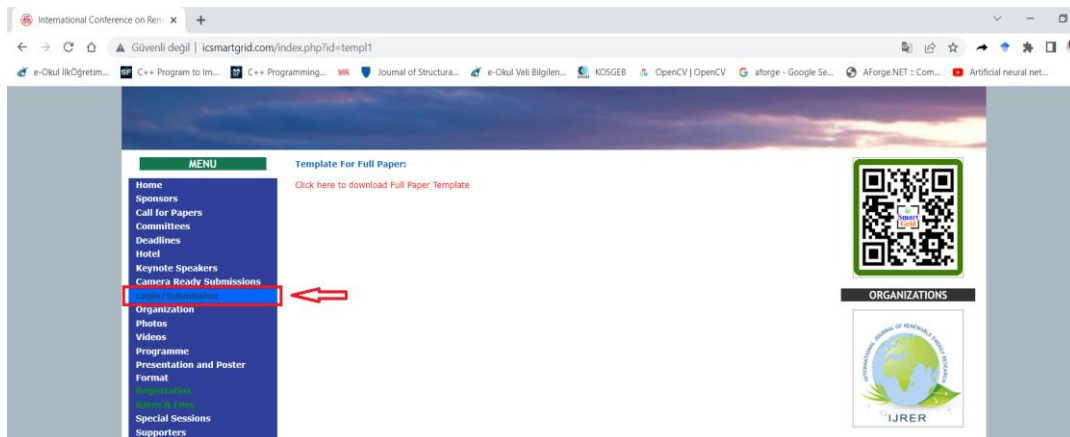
International Conference on Ren ×  +

Güvenli değil | icsmartgrid.com/index.php?id=templ1

e-Okul İlkÖğretim... C++ Program to Im... C++ Programming... Journal of Structura... e-Okul Veli Bilgilen... KOSGEB OpenCV | OpenCV aforge - Google Se... AForge.NET :: Com... Artificial neural net...

MENU
Home
Sponsors
Call for Papers
Committees
Deadlines
Hotel
Keynote Speakers
Camera Ready Submissions
Login/Submission
Organization
Photos
Videos
Programme
Presentation and Poster
Format
Registration
Rates & Fees
Special Sessions
Supporters

Template For Full Paper:

Click here to download Full Paper Template

Smart Grid

ORGANIZATIONS

INTERNATIONAL JOURNAL OF RENEWABLE ENERGY RESEARCH
IJRER